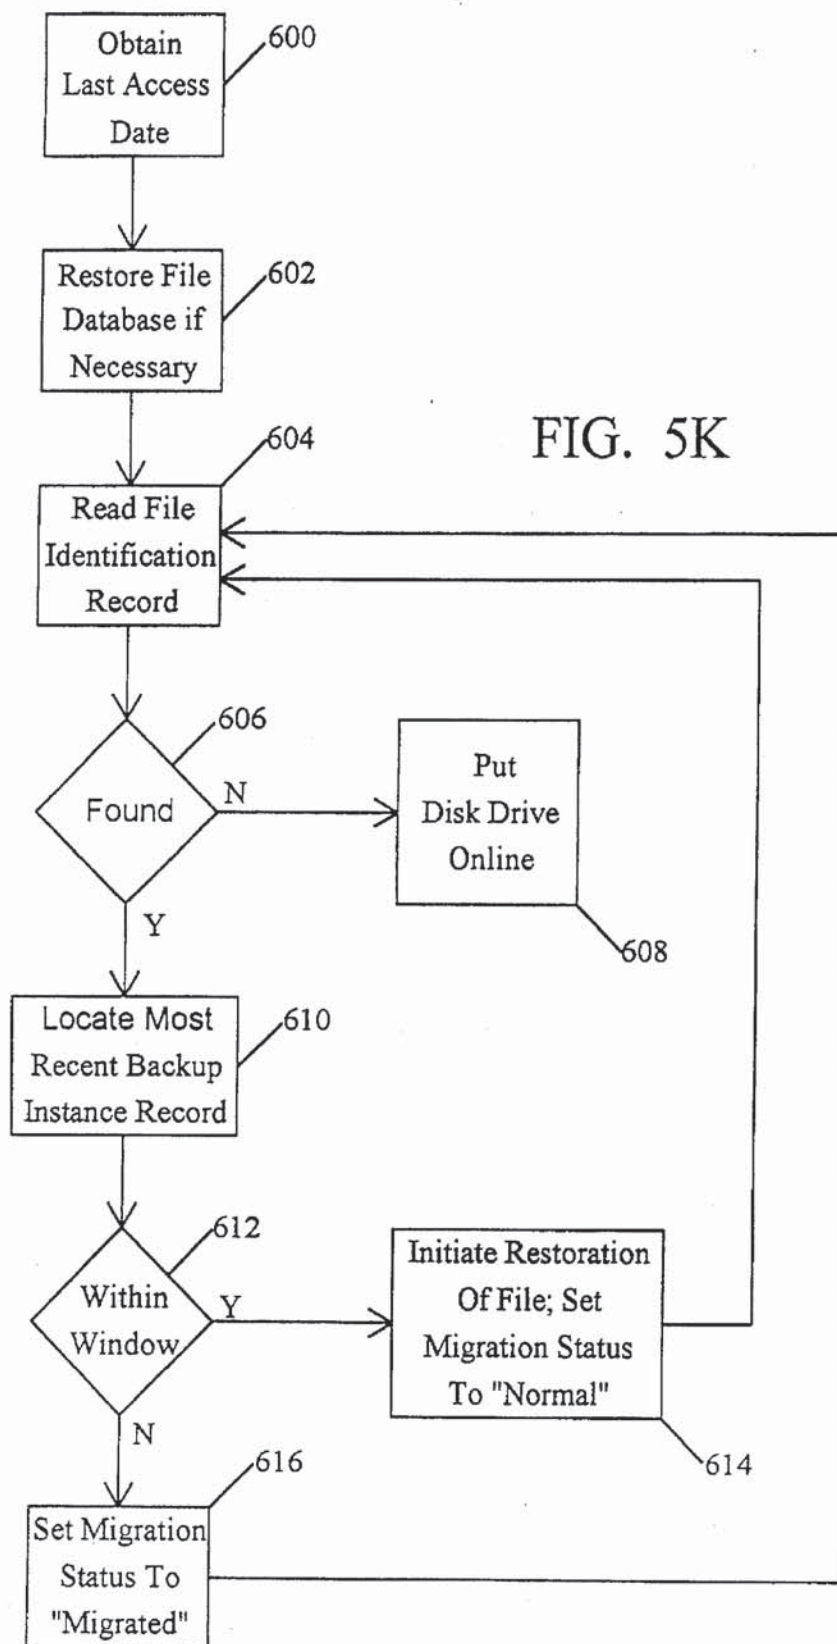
Obtain Last Access Date
600

Restore File Database if Necessary
602

FIG. 5K

604
Read File Identification Record

606
Found
N
Put Disk Drive Online
608
Y

Locate Most Recent Backup Instance Record
610

612
Within Window
Y
Initiate Restoration Of File; Set Migration Status To "Normal"
614
N

616
Set Migration Status To "Migrated"